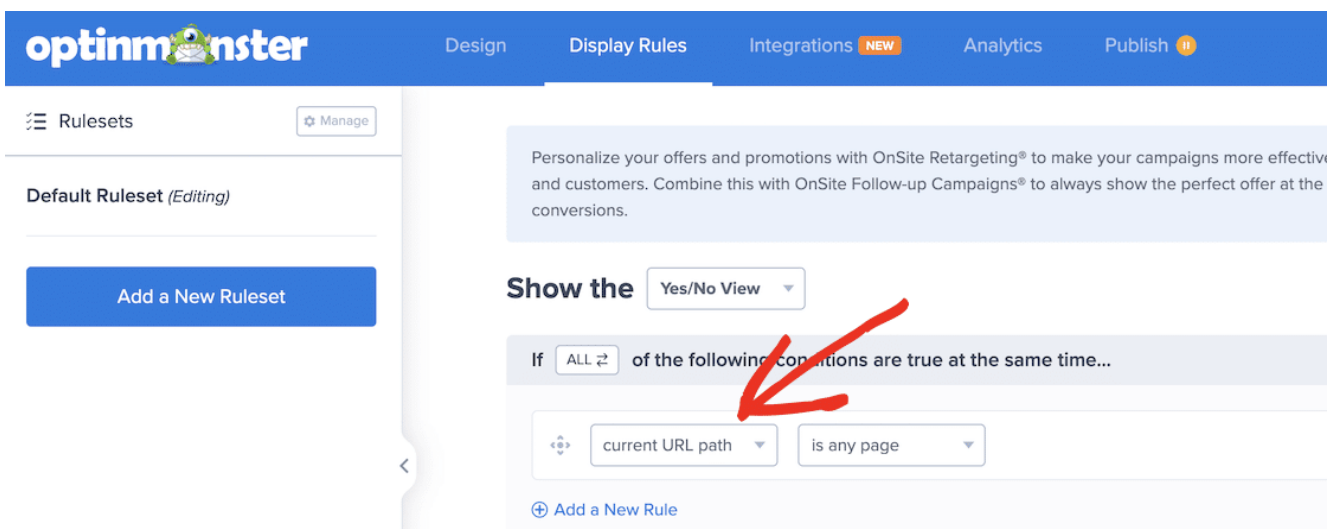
optinmonster

Design Display Rules Integrations NEW Analytics Publish

Rulesets Manage

Default Ruleset (Editing)

Add a New Ruleset

Personalize your offers and promotions with OnSite Retargeting® to make your campaigns more effectiv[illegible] and customers. Combine this with OnSite Follow-up Campaigns® to always show the perfect offer at the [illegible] conversions.

Show the Yes/No View

If ALL of the following conditions are true at the same time...

current URL path is any page

Add a New Rule